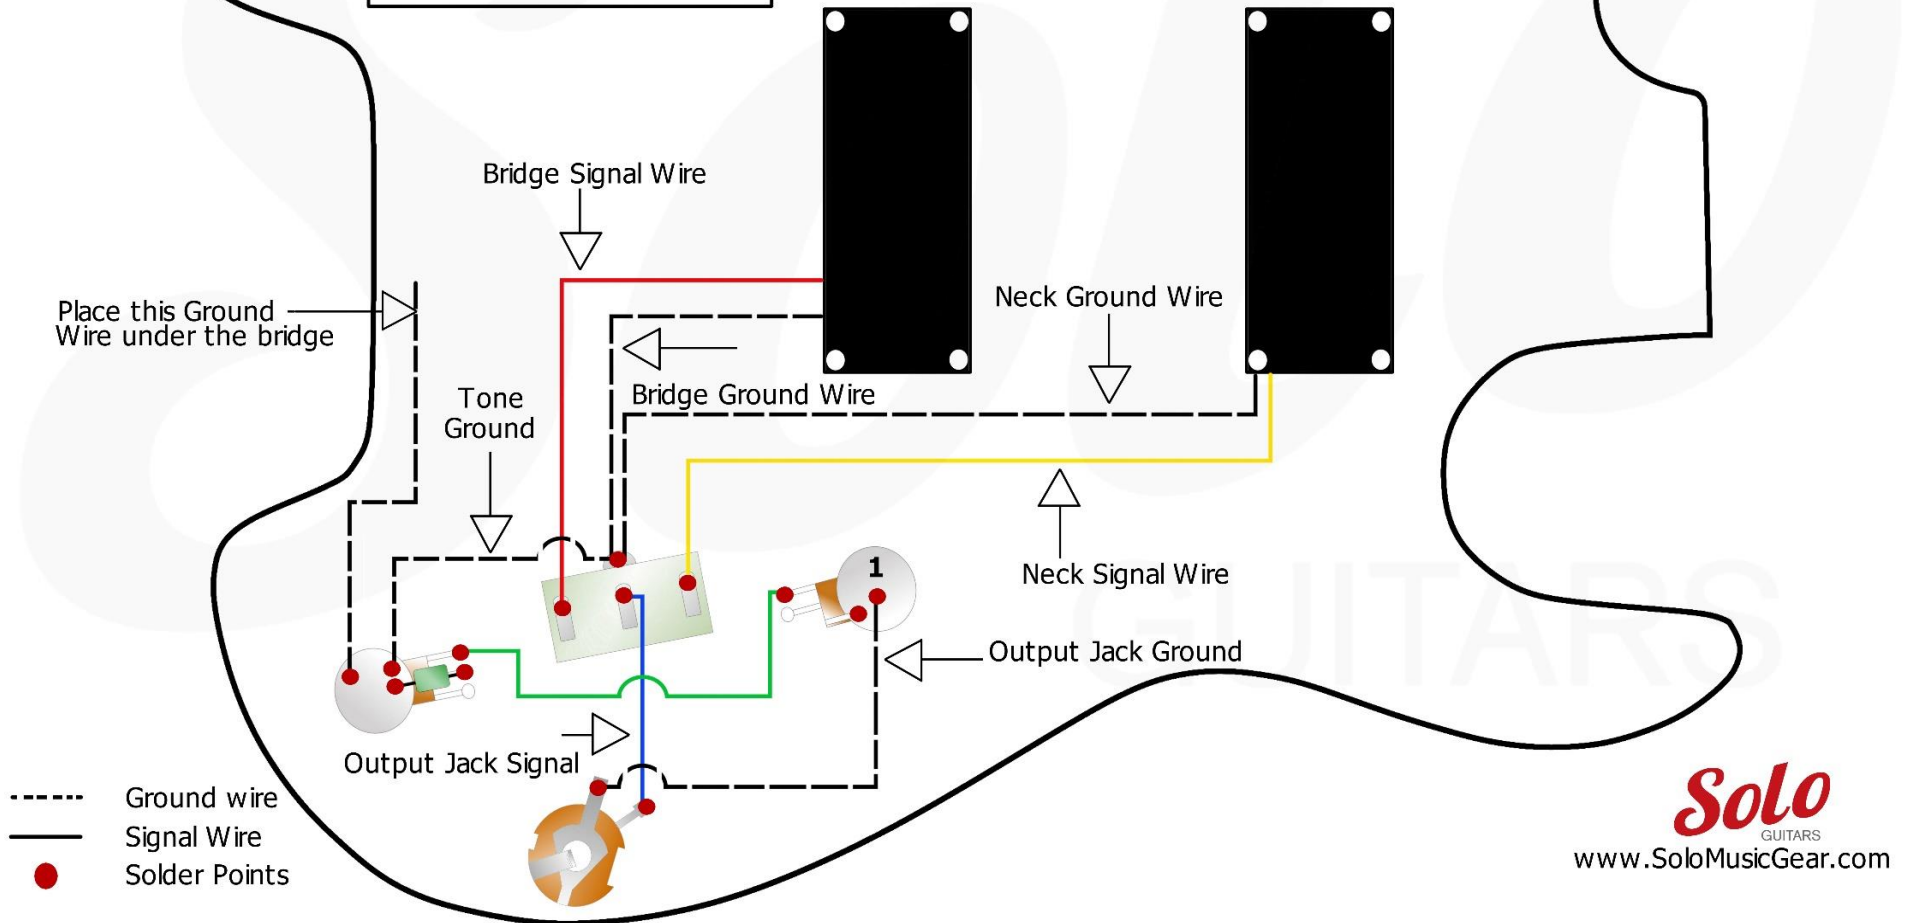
Bridge Signal Wire

Place this Ground Wire under the bridge

Neck Ground Wire

Bridge Ground Wire

Tone Ground

Neck Signal Wire

1

Output Jack Ground

Output Jack Signal

Ground wire
Signal Wire
Solder Points

Solo
GUITARS
www.SoloMusicGear.com